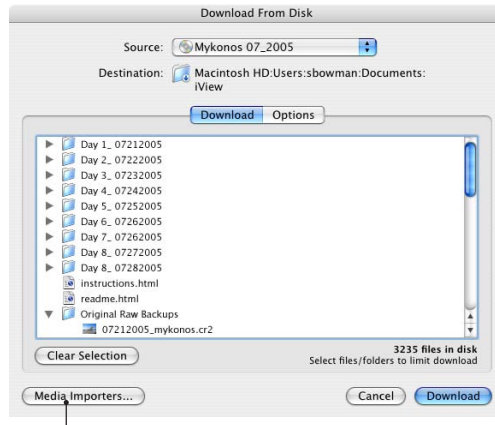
Download From Disk

Source: Mykonos 07_2005

Destination: Macintosh HD:Users:sbowman:Documents:iView

Download Options

Day 1_ 07212005
Day 2_ 07222005
Day 3_ 07232005
Day 4_ 07242005
Day 5_ 07252005
Day 6_ 07262005
Day 7_ 07262005
Day 8_ 07272005
Day 8_ 07282005
instructions.html
readme.html
Original Raw Backups
07212005_mykonos.cr2

Clear Selection

3235 files in disk
Select files/folders to limit download

Media Importers...

Cancel Download